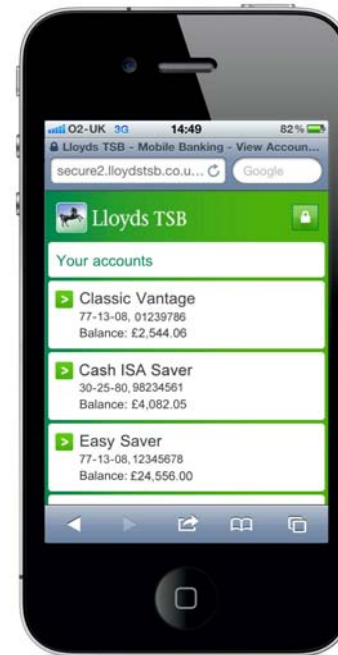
O2-UK 3G 14:49 82%
Lloyds TSB - Mobile Banking - View Accoun...
secure2.lloydstsb.co.u...
Google

Lloyds TSB

Your accounts

Classic Vantage
77-13-08, 01239786
Balance: £2,544.06

Cash ISA Saver
30-25-80, 98234561
Balance: £4,082.05

Easy Saver
77-13-08, 12345678
Balance: £24,556.00